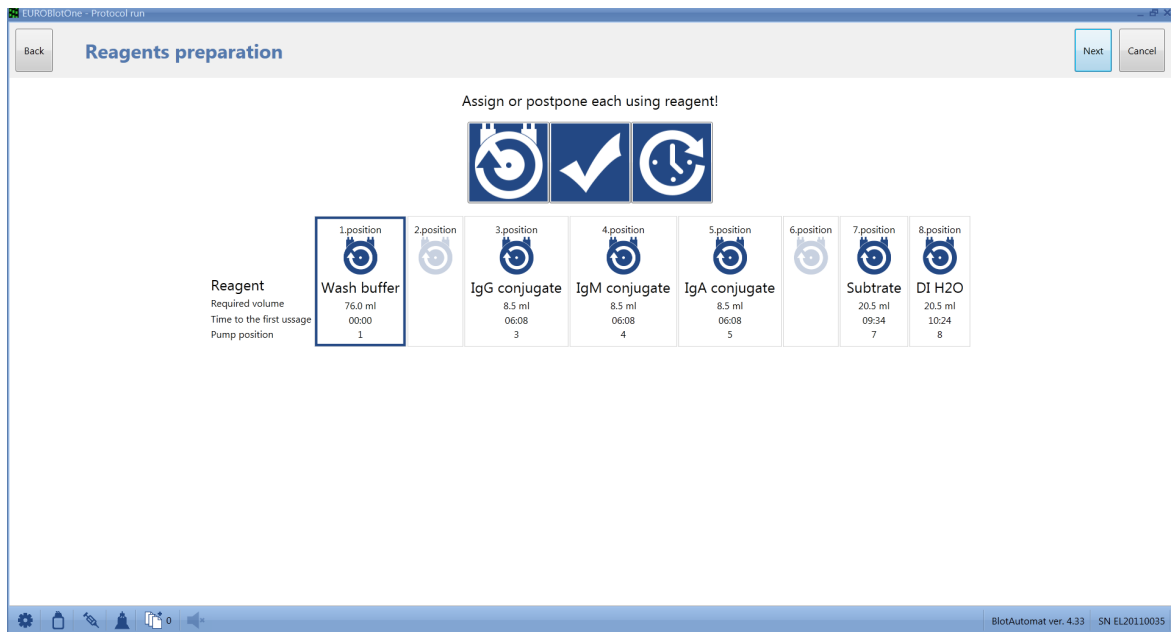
EUROBlotOne - Protocol run

Back

Reagents preparation

Next

Cancel

Assign or postpone each using reagent!

| | 1.position | 2.position | 3.position | 4.position | 5.position | 6.position | 7.position | 8.position |
|---|---|---|---|---|---|---|---|---|
| Reagent | Wash buffer | | IgG conjugate | IgM conjugate | IgA conjugate | | Subtrate | DI H2O |
| Required volume | 76.0 ml | | 8.5 ml | 8.5 ml | 8.5 ml | | 20.5 ml | 20.5 ml |
| Time to the first usage | 00:00 | | 06:08 | 06:08 | 06:08 | | 09:34 | 10:24 |
| Pump position | 1 | | 3 | 4 | 5 | | 7 | 8 |

0

BlotAutomat ver. 4.33 SN EL20110035